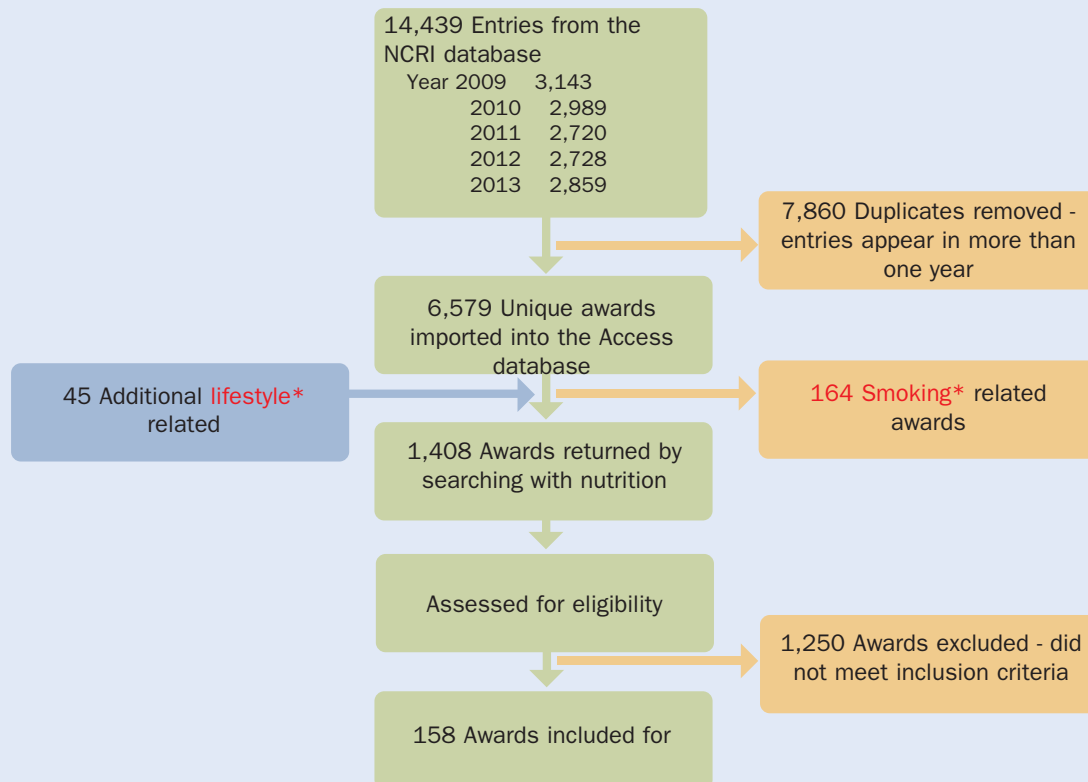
14,439 Entries from the NCRI database

| Year 2009 | 3,143 |
|---|---|
| 2010 | 2,989 |
| 2011 | 2,720 |
| 2012 | 2,728 |
| 2013 | 2,859 |

7,860 Duplicates removed - entries appear in more than one year

6,579 Unique awards imported into the Access database

45 Additional lifestyle* related

164 Smoking* related awards

1,408 Awards returned by searching with nutrition

Assessed for eligibility

1,250 Awards excluded - did not meet inclusion criteria

158 Awards included for